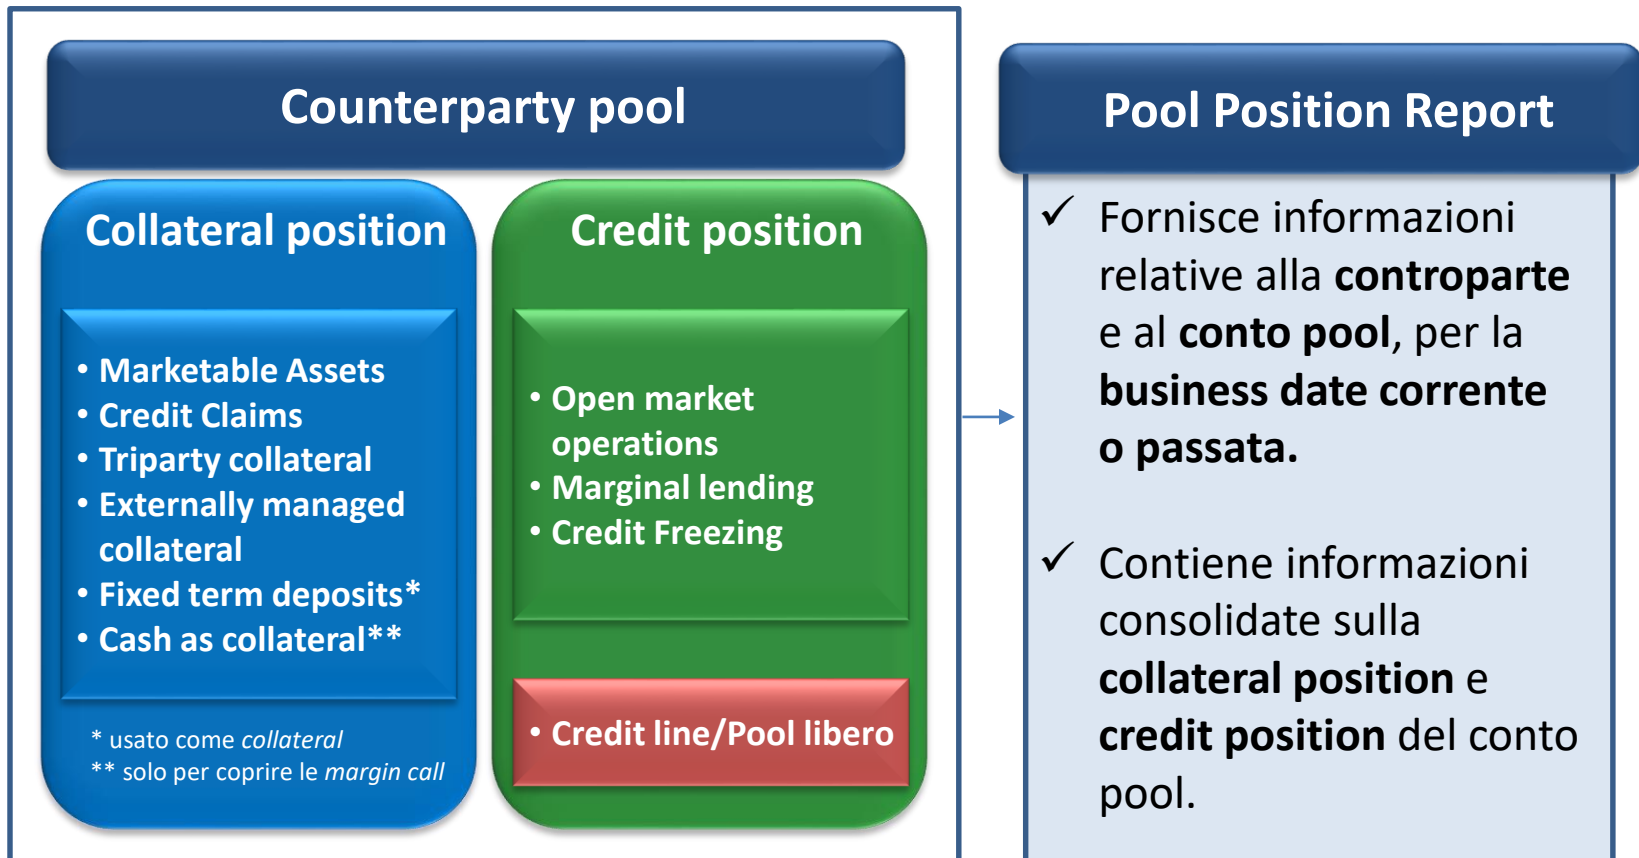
Counterparty pool

Collateral position

- Marketable Assets
- Credit Claims
- Triparty collateral
- Externally managed collateral
- Fixed term deposits*
- Cash as collateral**

* usato come *collateral*
** solo per coprire le *margin call*

Credit position

- Open market operations
- Marginal lending
- Credit Freezing

- Credit line/Pool libero

Pool Position Report

✓ Fornisce informazioni relative alla **controparte** e al **conto pool**, per la **business date corrente o passata.**

✓ Contiene informazioni consolidate sulla **collateral position** e **credit position** del conto pool.